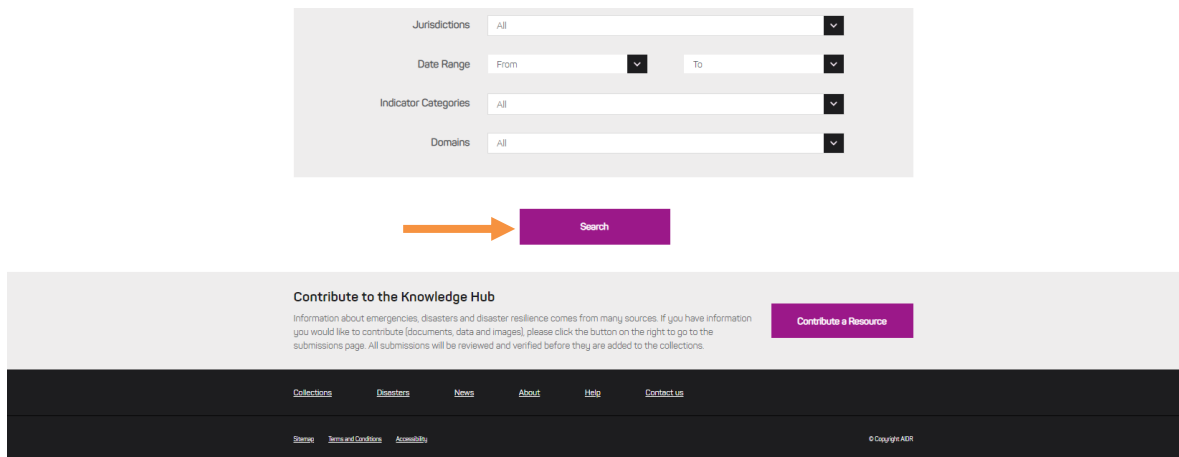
Jurisdictions All

Date Range From To

Indicator Categories All

Domains All

Search

Contribute to the Knowledge Hub

Information about emergencies, disasters and disaster resilience comes from many sources. If you have information you would like to contribute (documents, data and images), please click the button on the right to go to the submissions page. All submissions will be reviewed and verified before they are added to the collections.

Contribute a Resource

Collections Disasters News About Help Contact us

Sitemap Terms and Conditions Accessibility

© Copyright AIDR